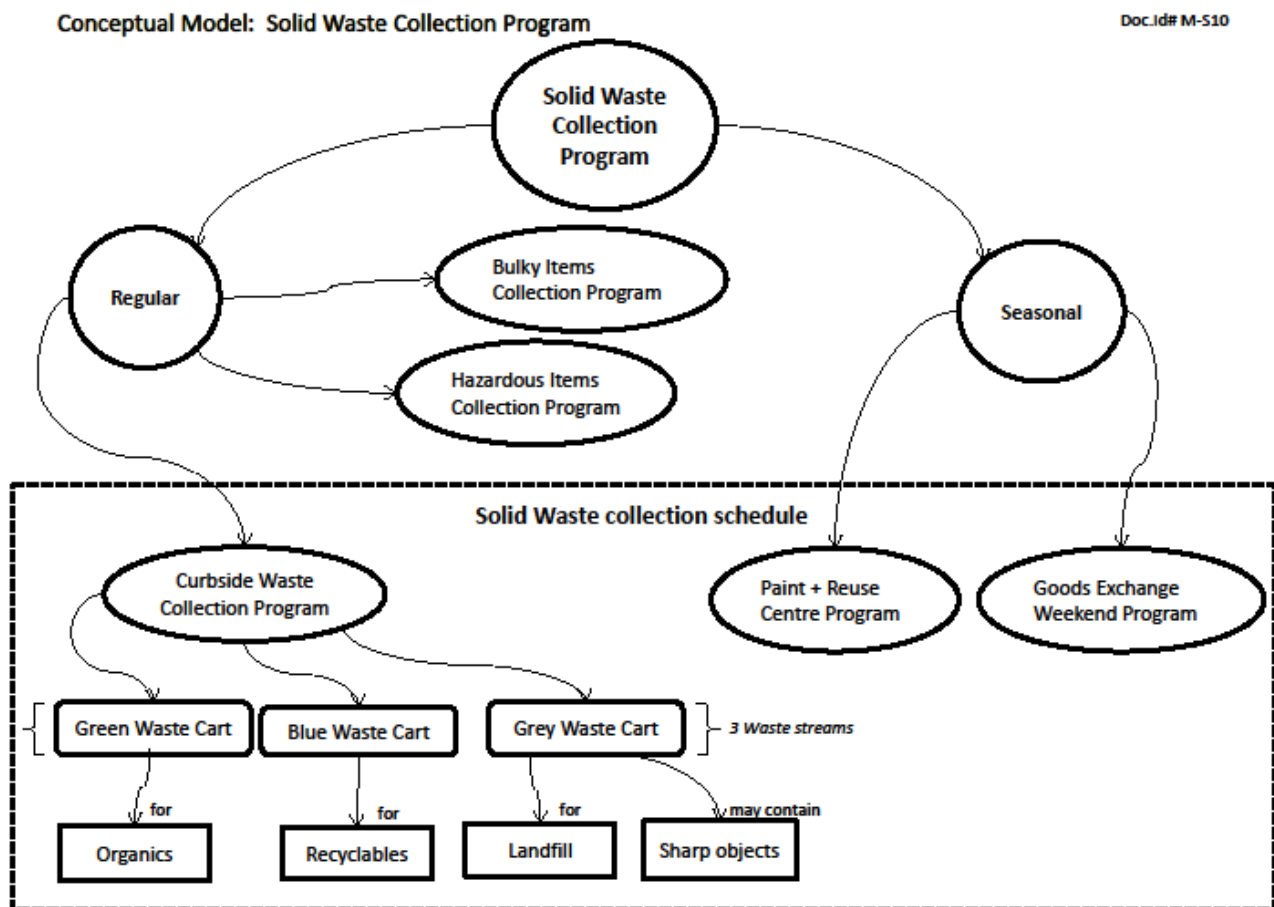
Conceptual Model: Solid Waste Collection Program

Doc.Id# M-S10

Solid Waste Collection Program

Regular

Bulky Items Collection Program

Hazardous Items Collection Program

Seasonal

Solid Waste collection schedule

Curbside Waste Collection Program

Paint + Reuse Centre Program

Goods Exchange Weekend Program

Green Waste Cart

Blue Waste Cart

Grey Waste Cart

3 Waste streams

for

for

for

may contain

Organics

Recyclables

Landfill

Sharp objects